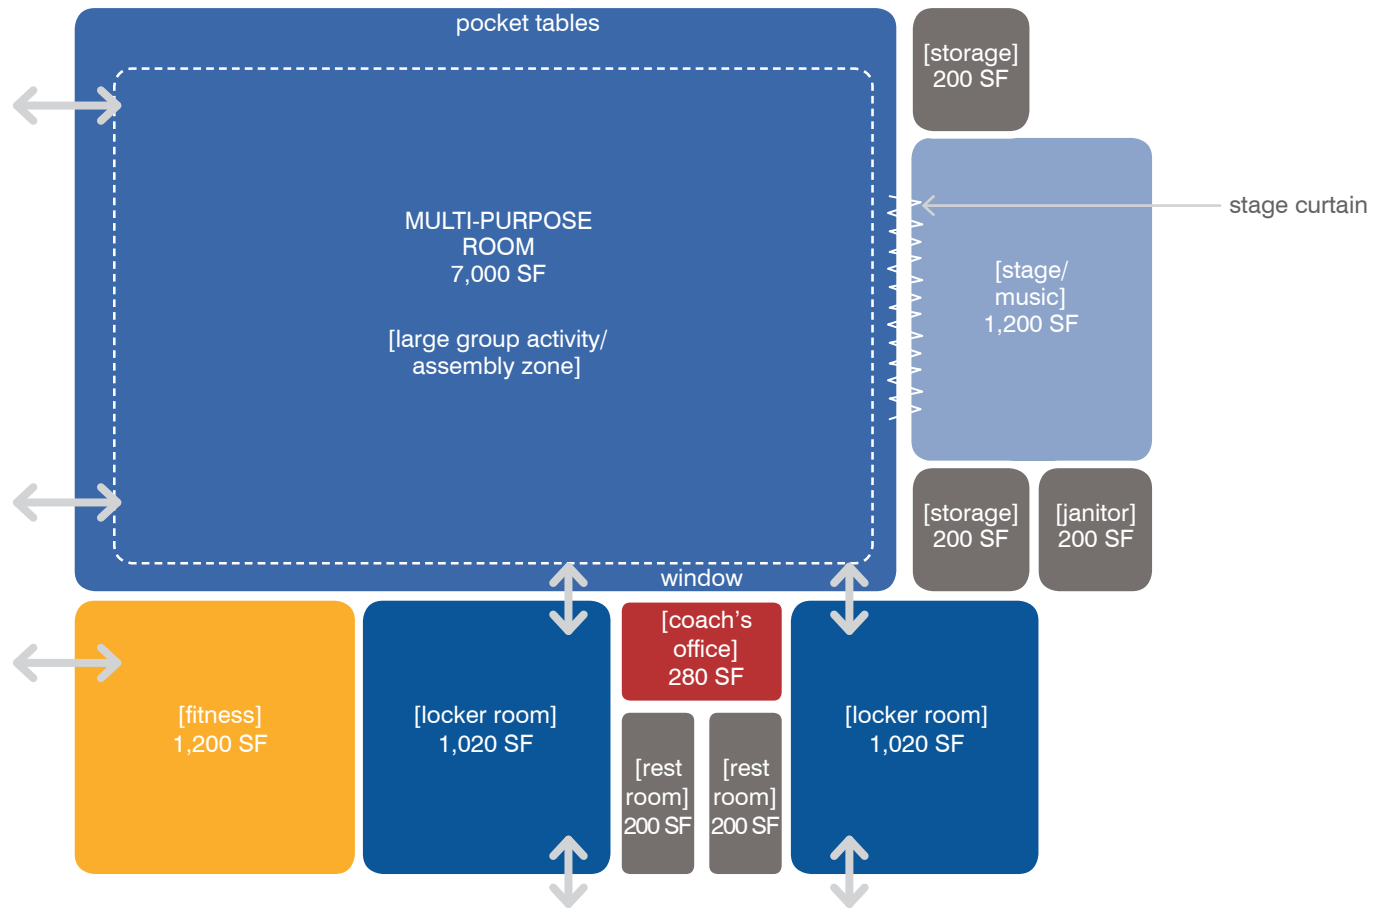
pocket tables

[storage]
200 SF

MULTI-PURPOSE
ROOM
7,000 SF

[large group activity/
assembly zone]

stage curtain

[stage/
music]
1,200 SF

[storage]
200 SF

[janitor]
200 SF

window

[fitness]
1,200 SF

[locker room]
1,020 SF

[coach's
office]
280 SF

[rest
room]
200 SF

[rest
room]
200 SF

[locker room]
1,020 SF